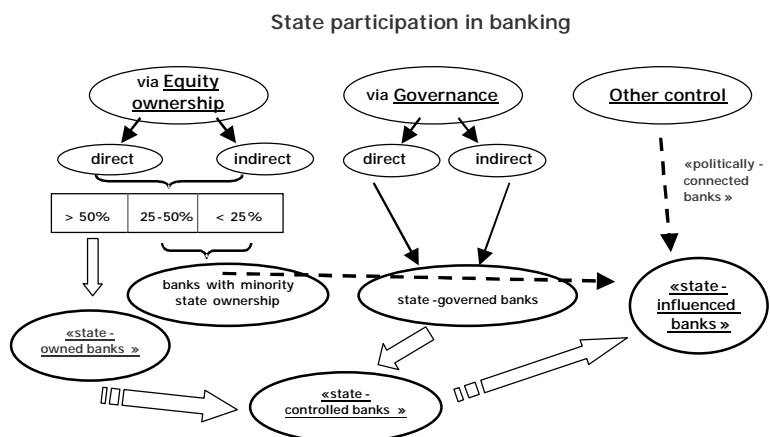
State participation in banking

via Equity ownership

via Governance

Other control

direct

indirect

direct

indirect

«politically - connected banks »

| > 50% | 25-50% | < 25% |
|---|---|---|

banks with minority state ownership

state -governed banks

«state - influenced banks »

«state - owned banks »

«state - controlled banks »